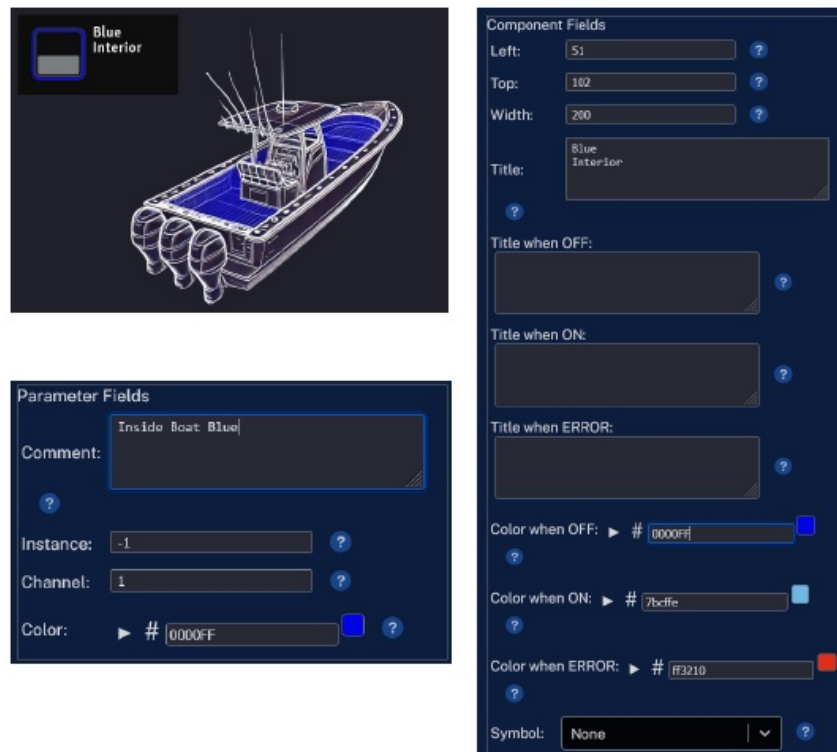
Blue Interior

Parameter Fields

Comment: Inside Boat Blue

?

Instance: -1 ?

Channel: 1 ?

Color: ▶ # 0000FF ?

Component Fields

Left: 51 ?

Top: 102 ?

Width: 200 ?

Title: Blue Interior

?

Title when OFF:

?

Title when ON:

?

Title when ERROR:

?

Color when OFF: ▶ # 0000FF

?

Color when ON: ▶ # 7bcffe

?

Color when ERROR: ▶ # ff3210

?

Symbol: None ?